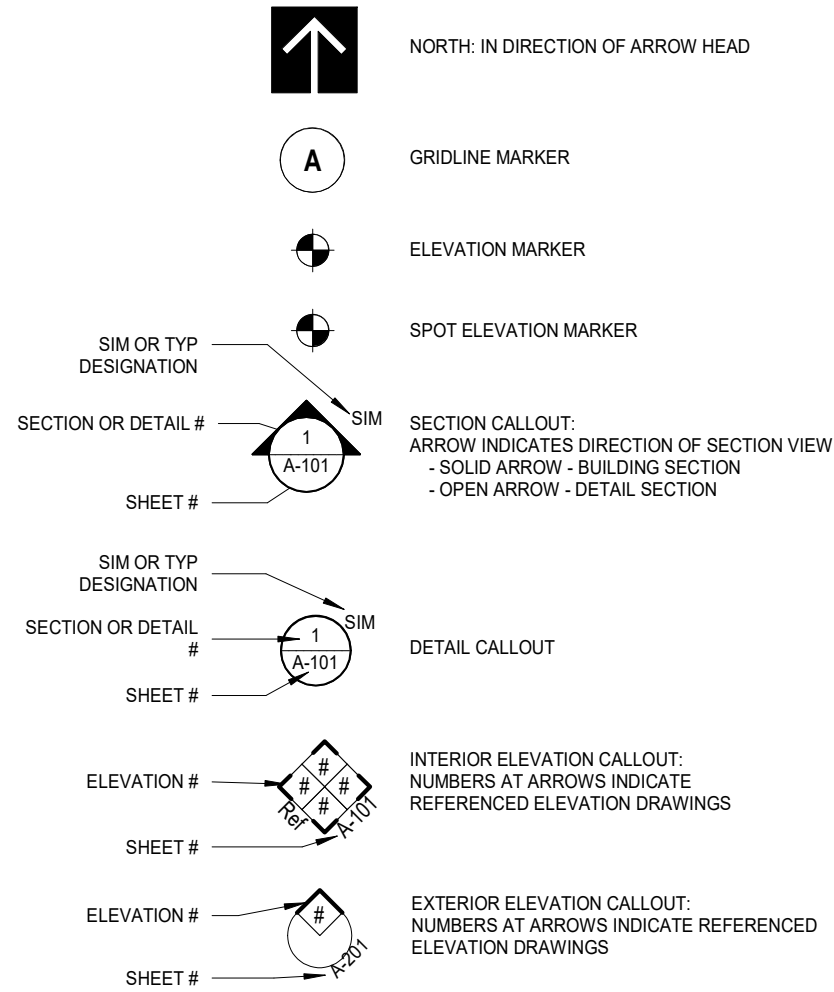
NORTH: IN DIRECTION OF ARROW HEAD

A

GRIDLINE MARKER

ELEVATION MARKER

SPOT ELEVATION MARKER

SIM OR TYP DESIGNATION

SECTION OR DETAIL #

SIM

1

A-101

SHEET #

SECTION CALLOUT:
ARROW INDICATES DIRECTION OF SECTION VIEW
- SOLID ARROW - BUILDING SECTION
- OPEN ARROW - DETAIL SECTION

SIM OR TYP DESIGNATION

SECTION OR DETAIL #

SIM

1

A-101

SHEET #

DETAIL CALLOUT

ELEVATION #

#

#

#

#

Ref

A-101

SHEET #

INTERIOR ELEVATION CALLOUT:
NUMBERS AT ARROWS INDICATE REFERENCED ELEVATION DRAWINGS

ELEVATION #

#

A-201

SHEET #

EXTERIOR ELEVATION CALLOUT:
NUMBERS AT ARROWS INDICATE REFERENCED ELEVATION DRAWINGS